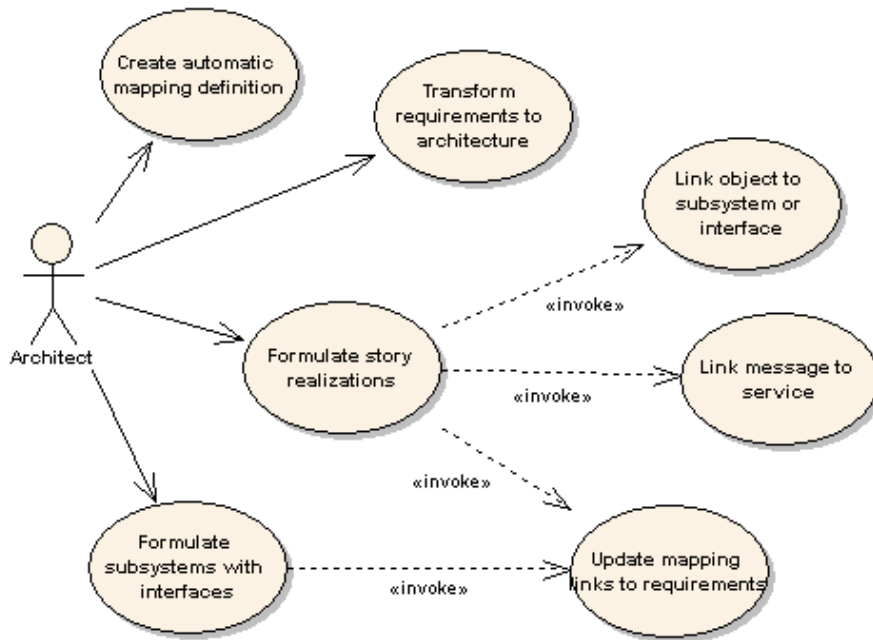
Create automatic mapping definition

Transform requirements to architecture

Link object to subsystem or interface

Architect

«invoke»

Formulate story realizations

Link message to service

«invoke»

«invoke»

Formulate subsystems with interfaces

«invoke»

Update mapping links to requirements